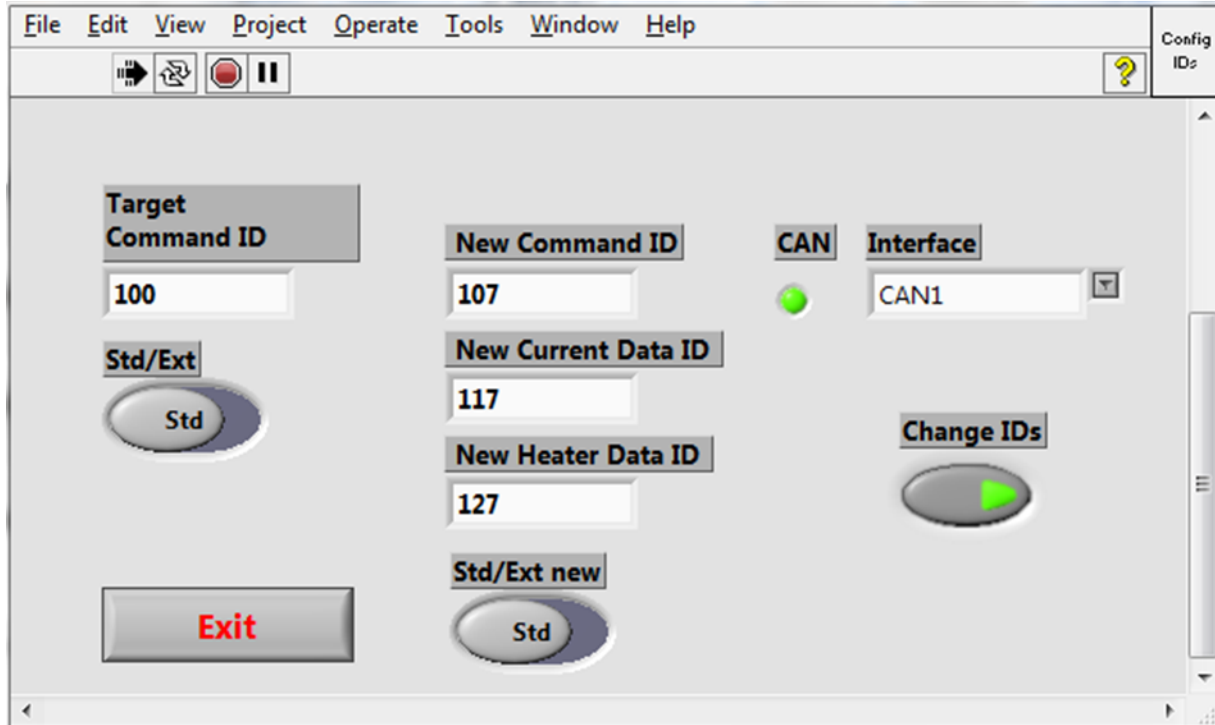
File Edit View Project Operate Tools Window Help

Config IDs

Target Command ID

100

Std/Ext

Std

New Command ID

107

New Current Data ID

117

New Heater Data ID

127

Std/Ext new

Std

CAN

Interface

CAN1

Change IDs

Exit